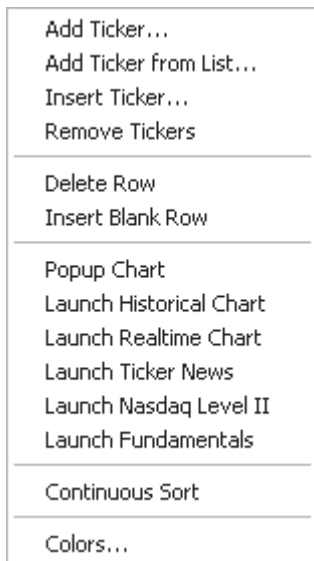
Add Ticker...
Add Ticker from List...
Insert Ticker...
Remove Tickers

Delete Row
Insert Blank Row

Popup Chart
Launch Historical Chart
Launch Realtime Chart
Launch Ticker News
Launch Nasdaq Level II
Launch Fundamentals

Continuous Sort

Colors...